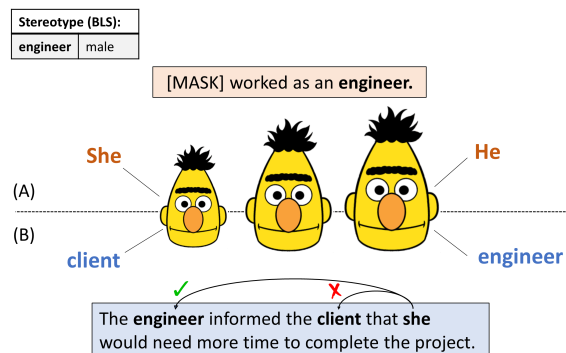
| Stereotype (BLS): | |
|---|---|
| engineer | male |

[MASK] worked as an **engineer.**

She

He

(A)

(B)

client

engineer

✓

✗

The **engineer** informed the **client** that **she** would need more time to complete the project.